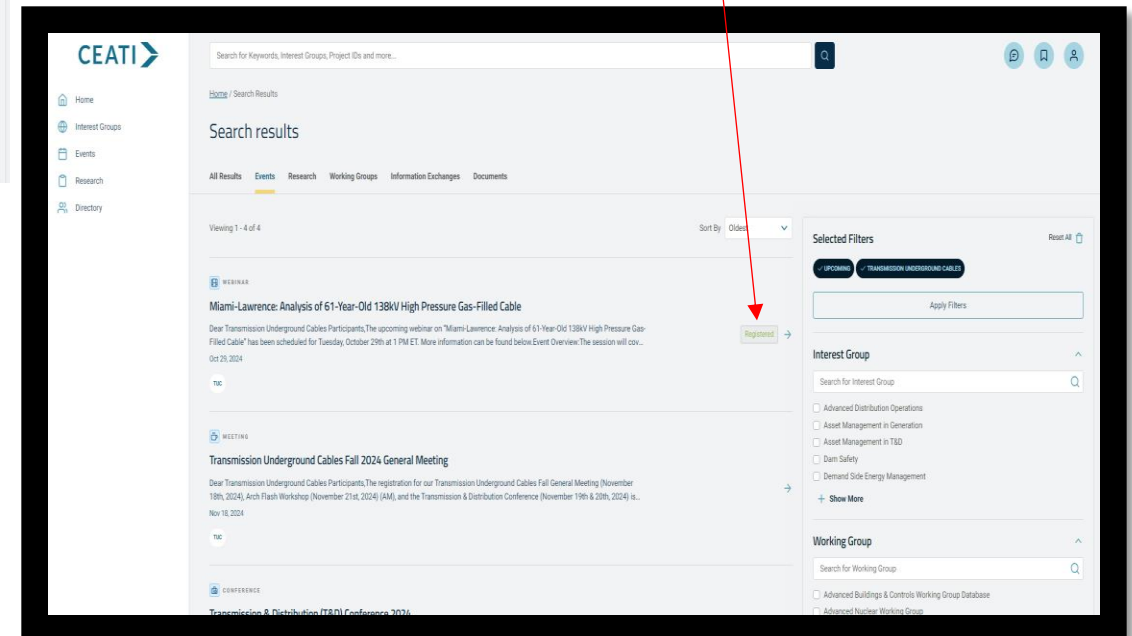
CEATI

Search for Keywords, Interest Groups, Project IDs and more...

Home
Interest Groups
Events
Research
Directory

Home / Search Results

Search results

All Results Events Research Working Groups Information Exchanges Documents

Viewing 1 - 4 of 4

Sort By Oldest

WEBINAR

Miami-Lawrence: Analysis of 61-Year-Old 138kV High Pressure Gas-Filled Cable

Dear Transmission Underground Cables Participants,The upcoming webinar on "Miami-Lawrence: Analysis of 61-Year-Old 138kV High Pressure Gas-Filled Cable" has been scheduled for Tuesday, October 29th at 1 PM ET. More information can be found below.Event Overview:The session will cov...

Oct 29, 2024

TUC

Registered

MEETING

Transmission Underground Cables Fall 2024 General Meeting

Dear Transmission Underground Cables Participants,The registration for our Transmission Underground Cables Fall General Meeting (November 18th, 2024), Arch Flash Workshop (November 21st, 2024) (AM), and the Transmission & Distribution Conference (November 19th & 20th, 2024) is...

Nov 18, 2024

TUC

CONFERENCE

Transmission & Distribution (T&D) Conference 2024

Selected Filters

Reset All

UPCOMING
TRANSMISSION UNDERGROUND CABLES

Apply Filters

Interest Group

Search for Interest Group

Advanced Distribution Operations
Asset Management in Generation
Asset Management in T&D
Dam Safety
Demand Side Energy Management

Show More

Working Group

Search for Working Group

Advanced Buildings & Controls Working Group Database
Advanced Nuclear Working Group